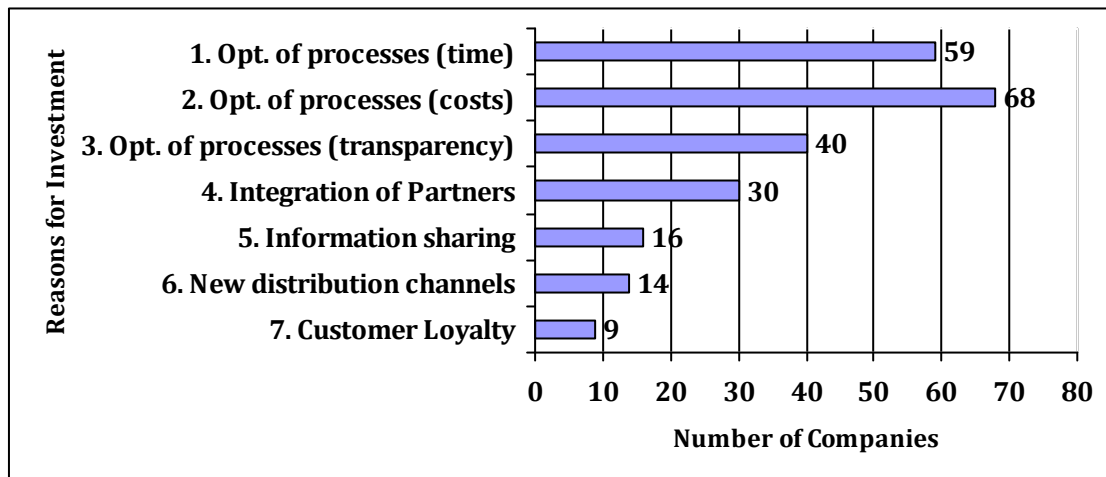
Reasons for Investment

1. Opt. of processes (time) 59
2. Opt. of processes (costs) 68
3. Opt. of processes (transparency) 40
4. Integration of Partners 30
5. Information sharing 16
6. New distribution channels 14
7. Customer Loyalty 9

0 10 20 30 40 50 60 70 80

Number of Companies